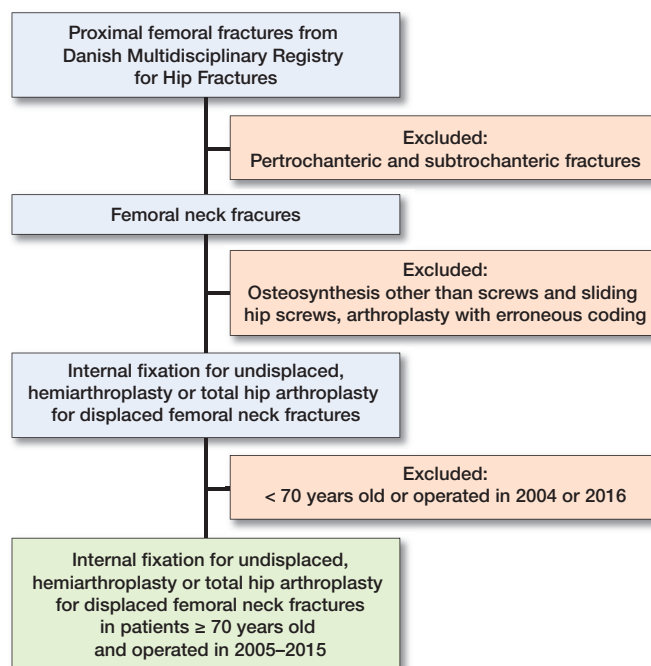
Proximal femoral fractures from Danish Multidisciplinary Registry for Hip Fractures

Excluded:
Pertrochanteric and subtrochanteric fractures

Femoral neck fracures

Excluded:
Osteosynthesis other than screws and sliding hip screws, arthroplasty with erroneous coding

Internal fixation for undisplaced, hemiarthroplasty or total hip arthroplasty for displaced femoral neck fractures

Excluded:
< 70 years old or operated in 2004 or 2016

Internal fixation for undisplaced, hemiarthroplasty or total hip arthroplasty for displaced femoral neck fractures in patients ≥ 70 years old and operated in 2005–2015